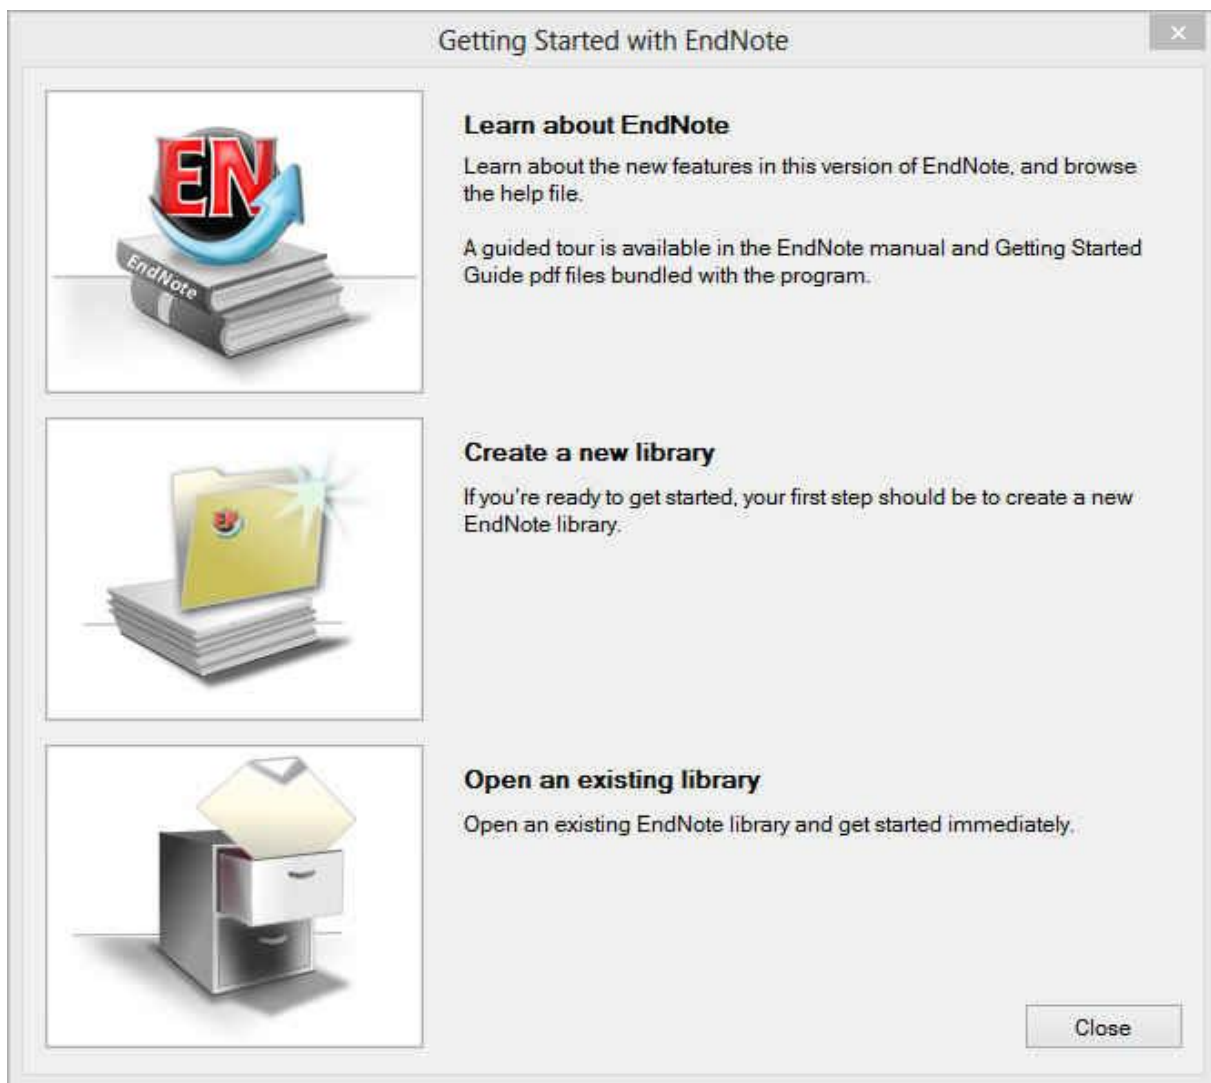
Getting Started with EndNote

×

EN

EndNote

Learn about EndNote

Learn about the new features in this version of EndNote, and browse the help file.

A guided tour is available in the EndNote manual and Getting Started Guide pdf files bundled with the program.

Create a new library

If you're ready to get started, your first step should be to create a new EndNote library.

Open an existing library

Open an existing EndNote library and get started immediately.

Close